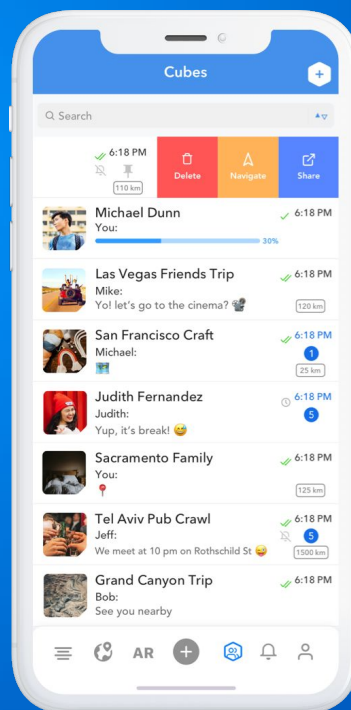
Cubes

Search

6:18 PM
110 km
Delete
Navigate
Share

Michael Dunn
You:
30%
6:18 PM

Las Vegas Friends Trip
Mike:
Yo! let's go to the cinema?
6:18 PM
120 km

San Francisco Craft
Michael:
6:18 PM
1
25 km

Judith Fernandez
Judith:
Yup, it's break!
6:18 PM
5

Sacramento Family
You:
6:18 PM
125 km

Tel Aviv Pub Crawl
Jeff:
We meet at 10 pm on Rothschild St
6:18 PM
5
1500 km

Grand Canyon Trip
Bob:
See you nearby
6:18 PM

AR